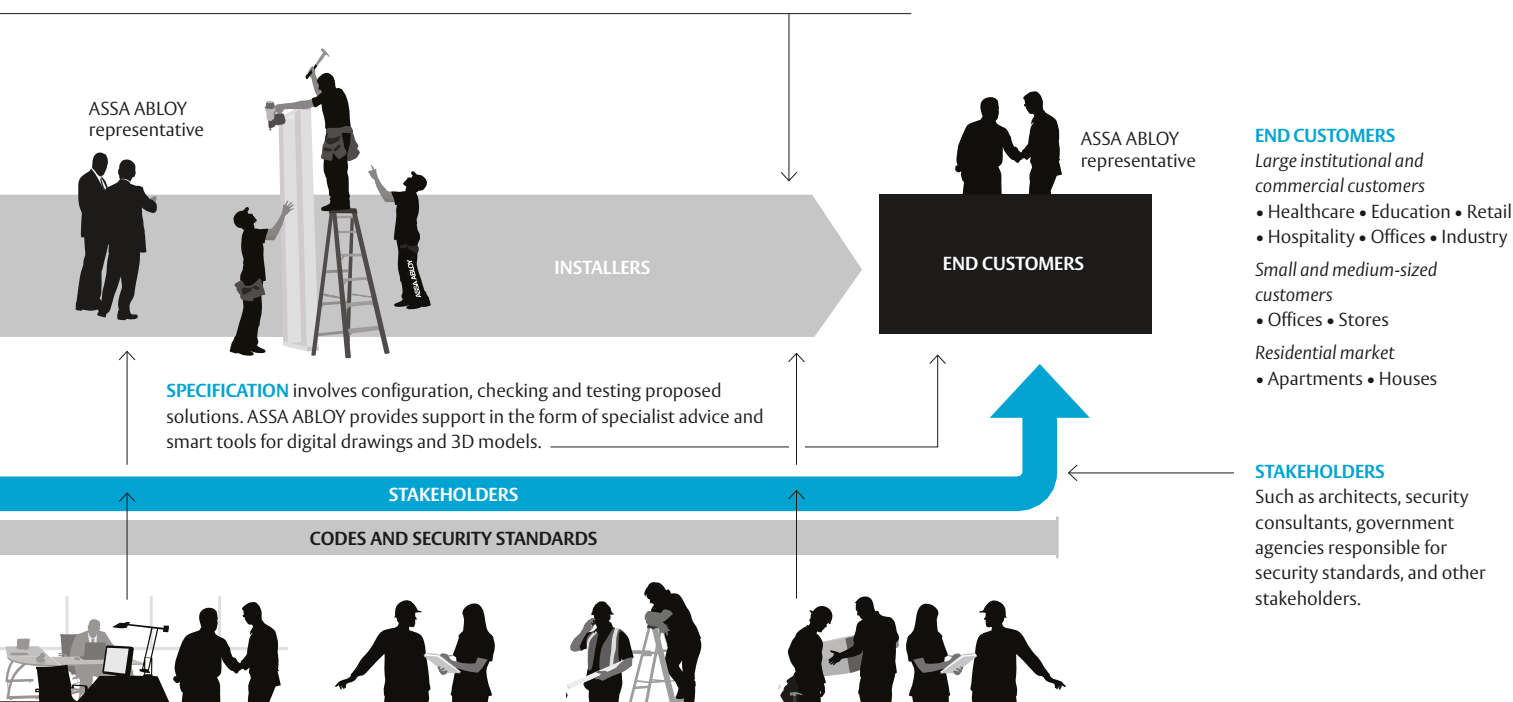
ASSA ABLOY representative

ASSA ABLOY representative

INSTALLERS

ASSA ABLOY

END CUSTOMERS

END CUSTOMERS
Large institutional and commercial customers
• Healthcare • Education • Retail
• Hospitality • Offices • Industry
Small and medium-sized customers
• Offices • Stores
Residential market
• Apartments • Houses

SPECIFICATION involves configuration, checking and testing proposed solutions. ASSA ABLOY provides support in the form of specialist advice and smart tools for digital drawings and 3D models.

STAKEHOLDERS

CODES AND SECURITY STANDARDS

STAKEHOLDERS
Such as architects, security consultants, government agencies responsible for security standards, and other stakeholders.